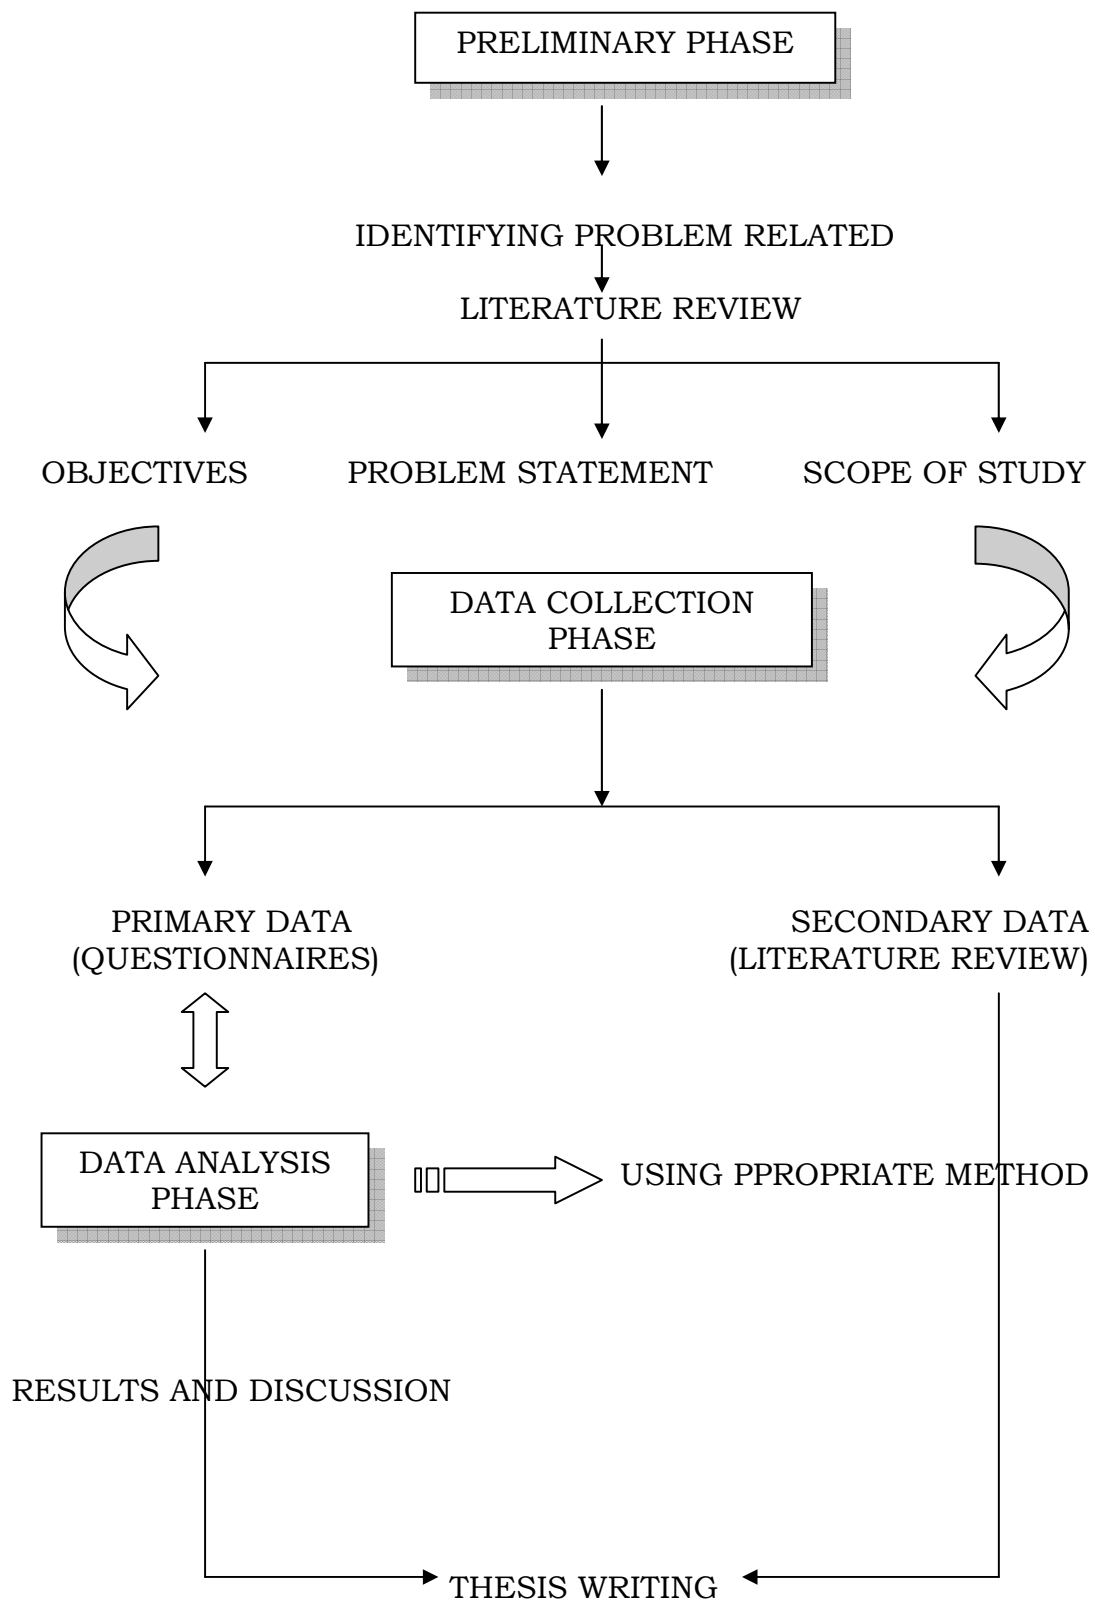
PRELIMINARY PHASE

IDENTIFYING PROBLEM RELATED

LITERATURE REVIEW

OBJECTIVES

PROBLEM STATEMENT

SCOPE OF STUDY

DATA COLLECTION PHASE

PRIMARY DATA (QUESTIONNAIRES)

SECONDARY DATA (LITERATURE REVIEW)

DATA ANALYSIS PHASE

USING PPROPRIATE METHOD

RESULTS AND DISCUSSION

THESIS WRITING